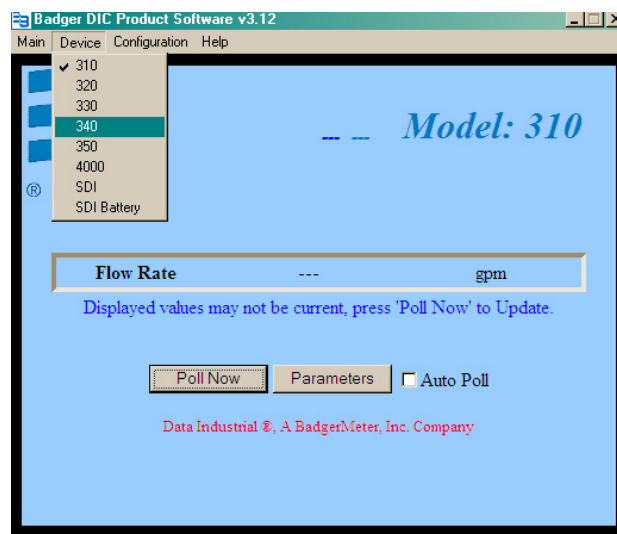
Badger DIC Product Software v3.12

Main Device Configuration Help

✔ 310
320
330
340
350
4000
SDI
SDI Battery

®

--- ---

Model: 310

| Flow Rate | --- | gpm |
|---|---|---|

Displayed values may not be current, press 'Poll Now' to Update.

Poll Now

Parameters

Auto Poll

Data Industrial ®, A BadgerMeter, Inc. Company